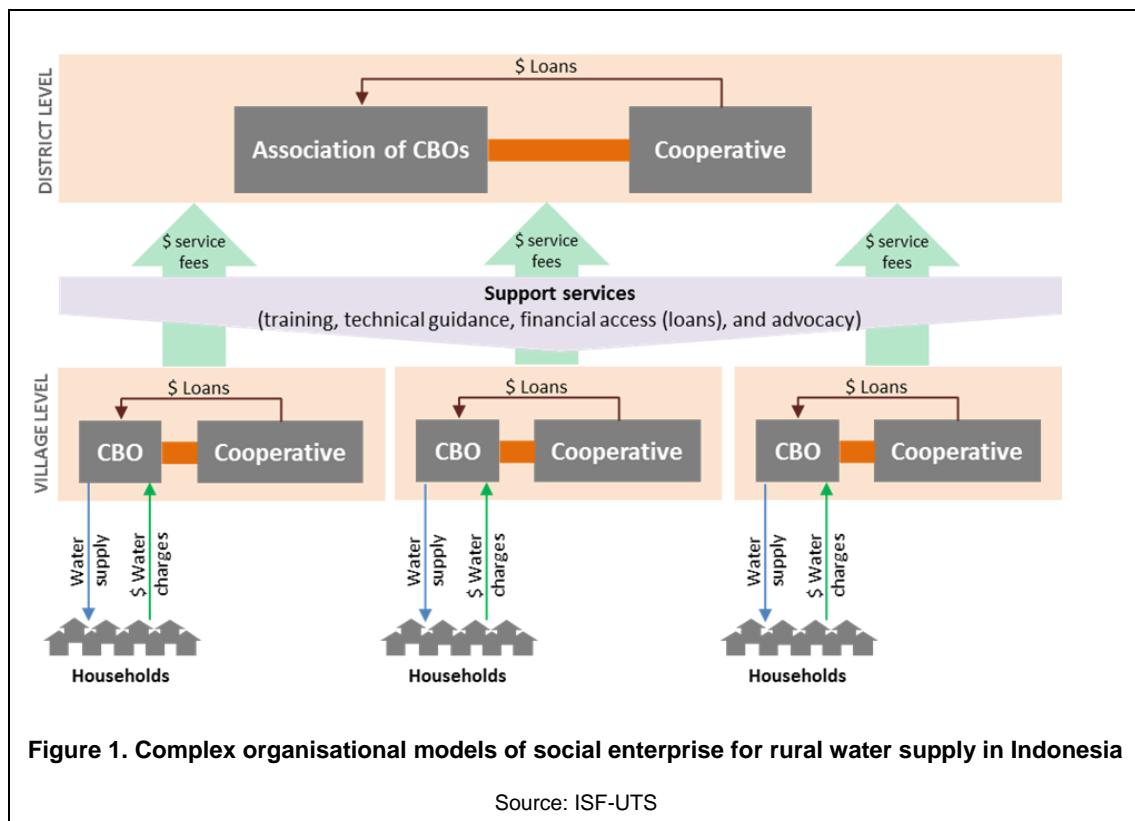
DISTRICT LEVEL

$ Loans

Association of CBOs

Cooperative

$ service fees

$ service fees

$ service fees

Support services
(training, technical guidance, financial access (loans), and advocacy)

VILLAGE LEVEL

$ Loans

CBO

Cooperative

Water supply

$ Water charges

Households

$ Loans

CBO

Cooperative

Water supply

$ Water charges

Households

$ Loans

CBO

Cooperative

Water supply

$ Water charges

Households

Figure 1. Complex organisational models of social enterprise for rural water supply in Indonesia

Source: ISF-UTS